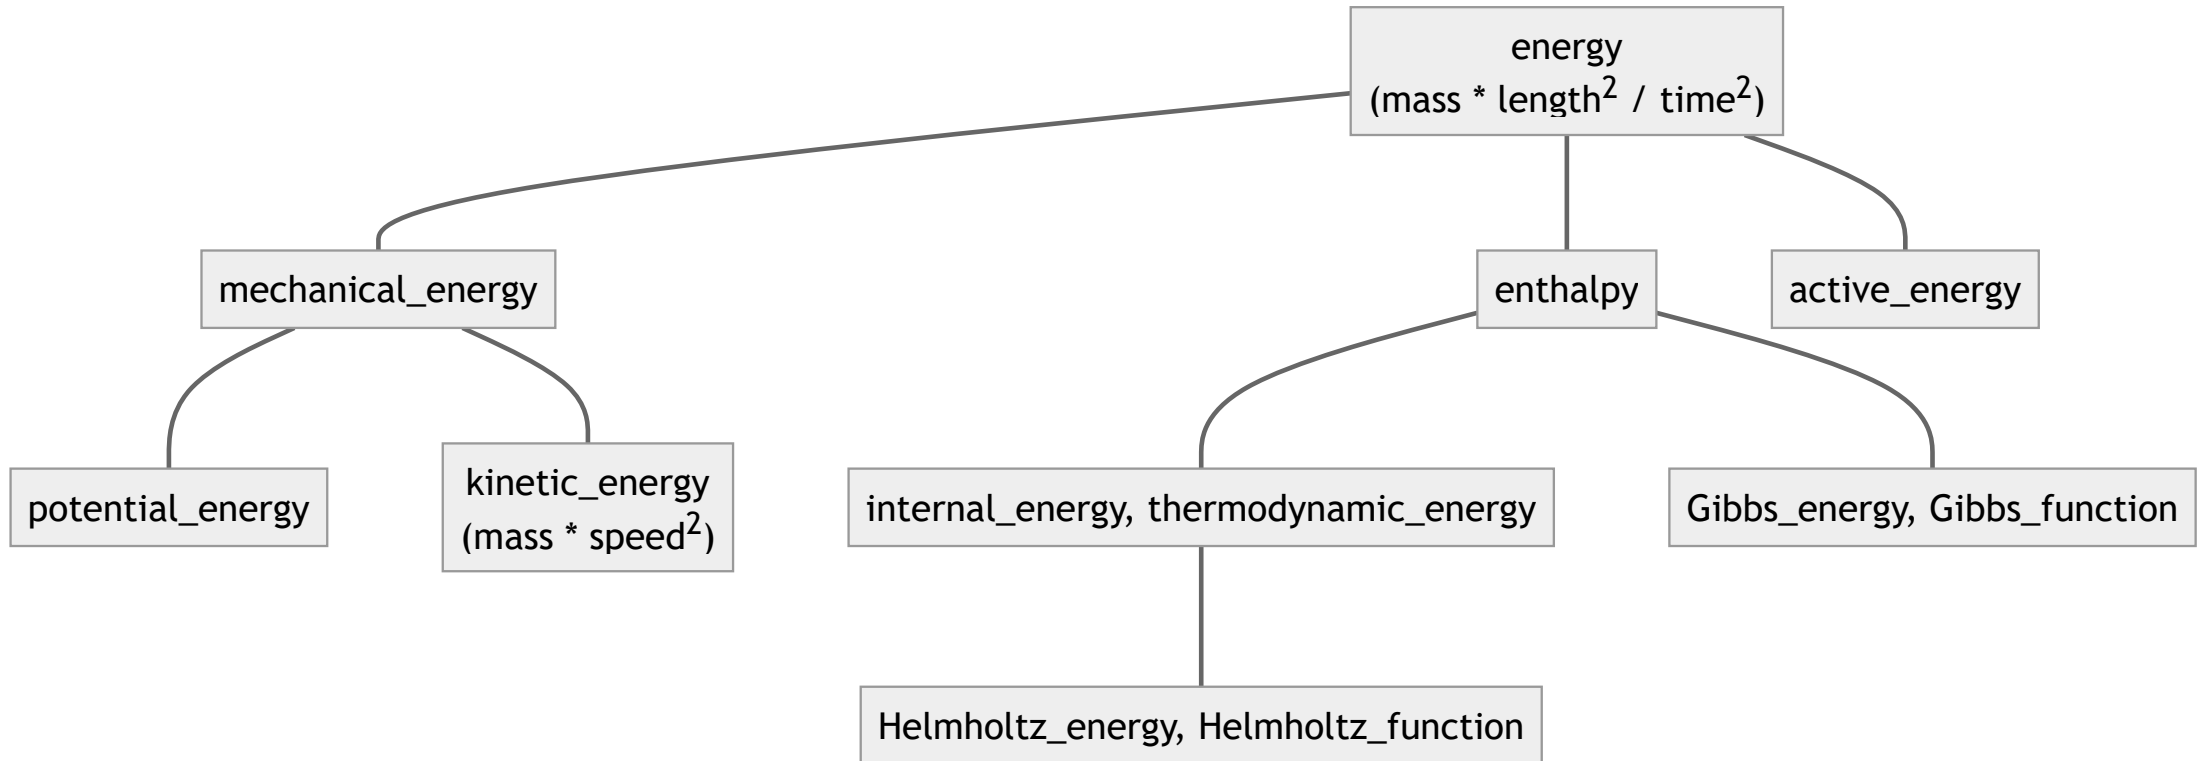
energy
(mass * length$^2$ / time$^2$)

mechanical_energy

enthalpy

active_energy

potential_energy

kinetic_energy
(mass * speed$^2$)

internal_energy, thermodynamic_energy

Gibbs_energy, Gibbs_function

Helmholtz_energy, Helmholtz_function